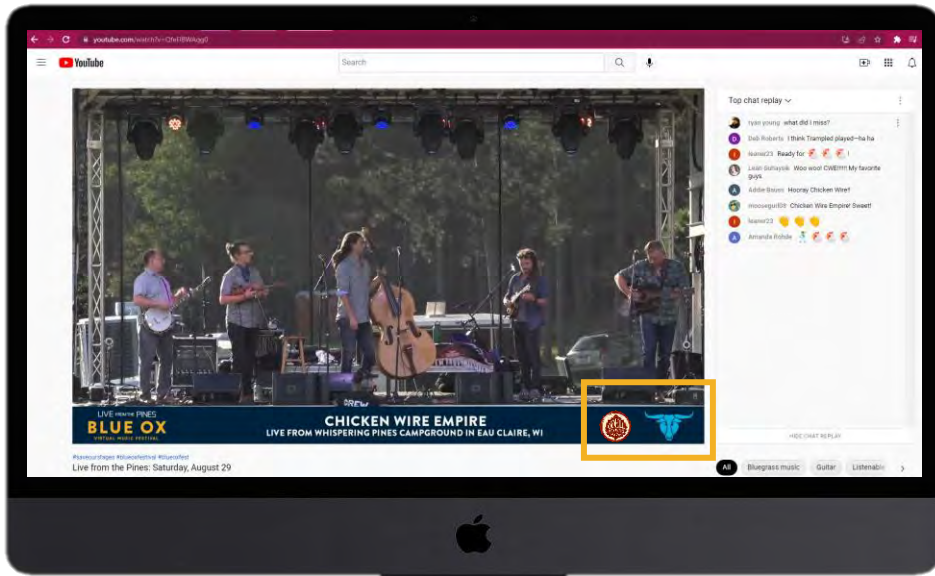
youtube.com/watch?v=Qfx9BWAqg0

YouTube

Search

Top chat replay

ryan young what did I miss?

Deb Roberts I think Trampled played—ha ha

leaner23 Ready for

Leah Behayok Woo woo! CWE!!!! My favorite guys

Addie Bauer Hooray Chicken Wire!

moosegurl09 Chicken Wire Empire! Sweet!

leaner23

Amanda Rohde

HIDE CHAT REPLAY

LIVE FROM THE PINES
BLUE OX
VIRTUAL MUSIC FESTIVAL

CHICKEN WIRE EMPIRE
LIVE FROM WHISPERING PINES CAMPGROUND IN EAU CLAIRE, WI

#saveourstages #bluesfestival #bluoxfest
Live from the Pines: Saturday, August 29

All
Bluegrass music
Guitar
Listenable